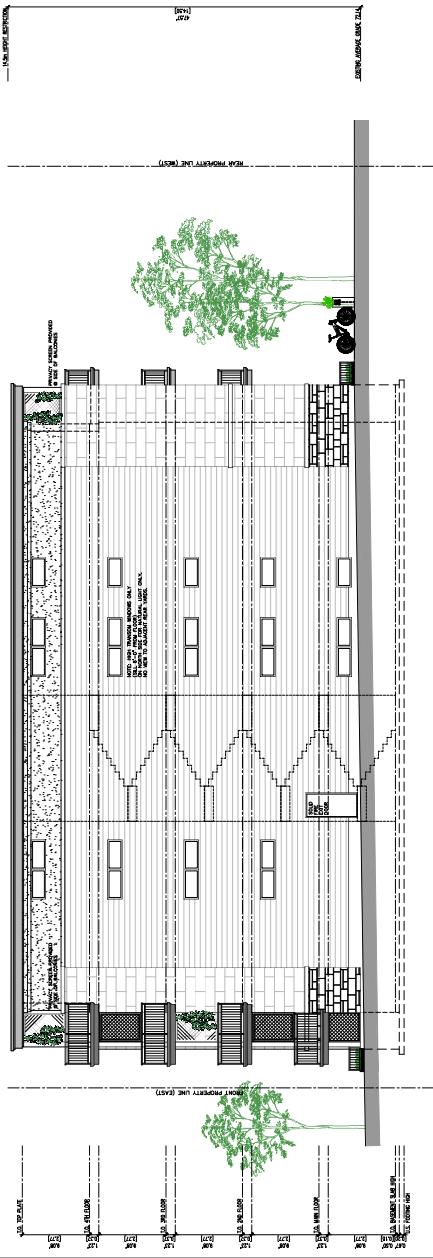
14.0m HEIGHT RESTRICTION
[14.00]
47.20'
EXISTING AVERAGE GRADE 73.14
REAR PROPERTY LINE (WEST)
PRIVACY SCREEN PROVIDED EDGE OF BALCONIES
NOTE: HIGH PANNEL WINDOW ONLY SILL AT 1.8m FOR NATURAL LIGHT ONLY. NO VIEW TO ADJACENT NEAR YARDS.
PRIVACY SCREEN PROVIDED EDGE OF BALCONIES
FRONT PROPERTY LINE (EAST)
T.O. TOP PLATE
T.O. 4th FLOOR
T.O. 3RD FLOOR
T.O. 2ND FLOOR
T.O. MAIN FLOOR
T.O. BASEMENT SLAB HIGH
T.O. FOOTING HIGH
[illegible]